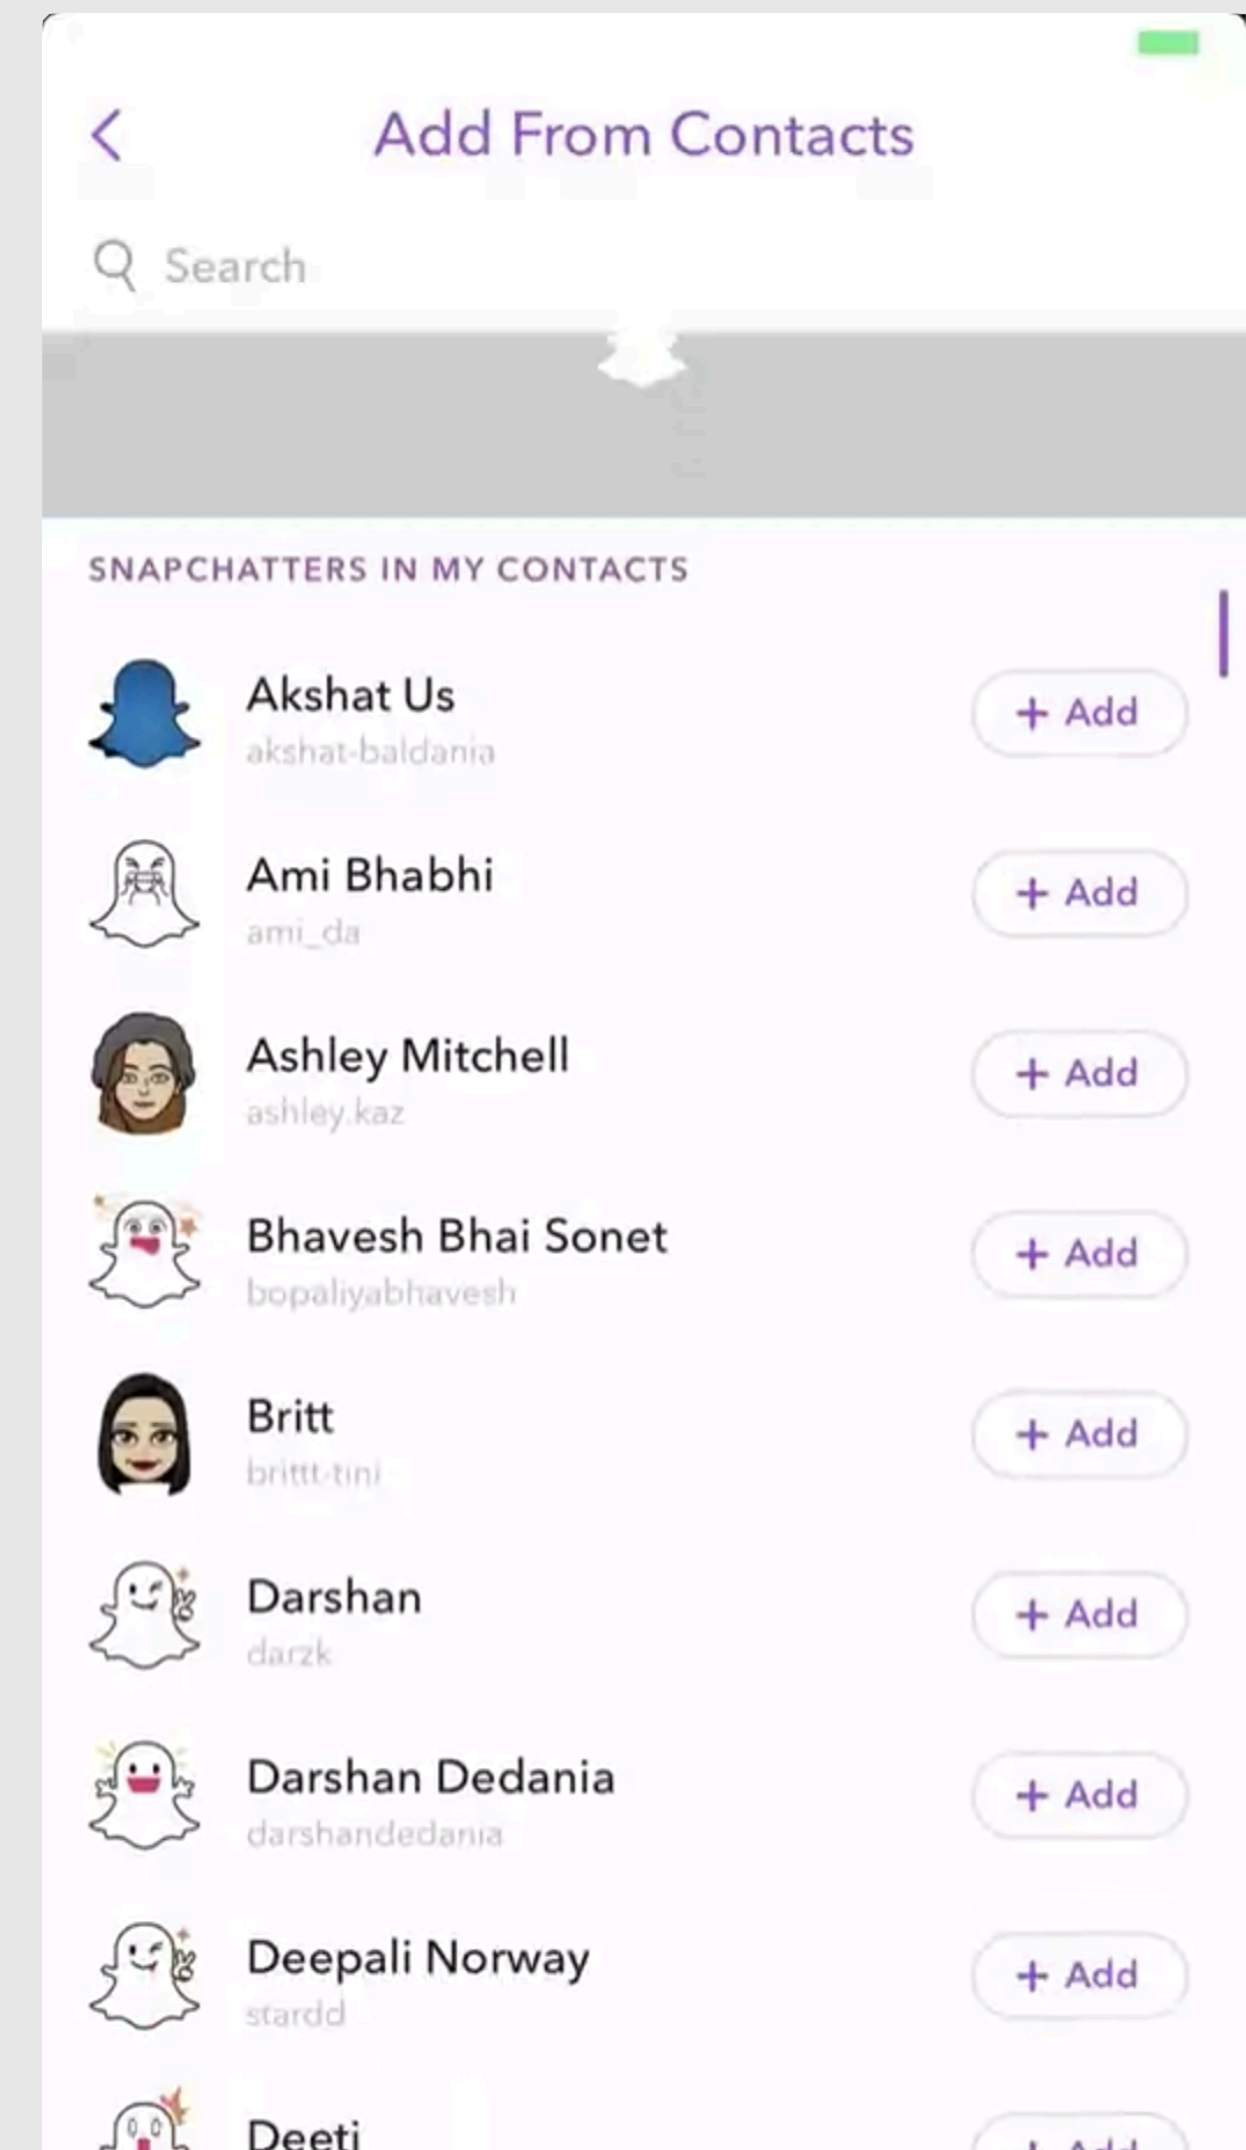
Add From Contacts

Search

SNAPCHATTERS IN MY CONTACTS

Akshat Us
akshat-baldania
+ Add

Ami Bhabhi
ami_da
+ Add

Ashley Mitchell
ashley.kaz
+ Add

Bhavesh Bhai Sonet
bopaliyabhavesh
+ Add

Britt
brittt-tini
+ Add

Darshan
darzk
+ Add

Darshan Dedania
darshandedania
+ Add

Deepali Norway
stardd
+ Add

Deeti
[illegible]